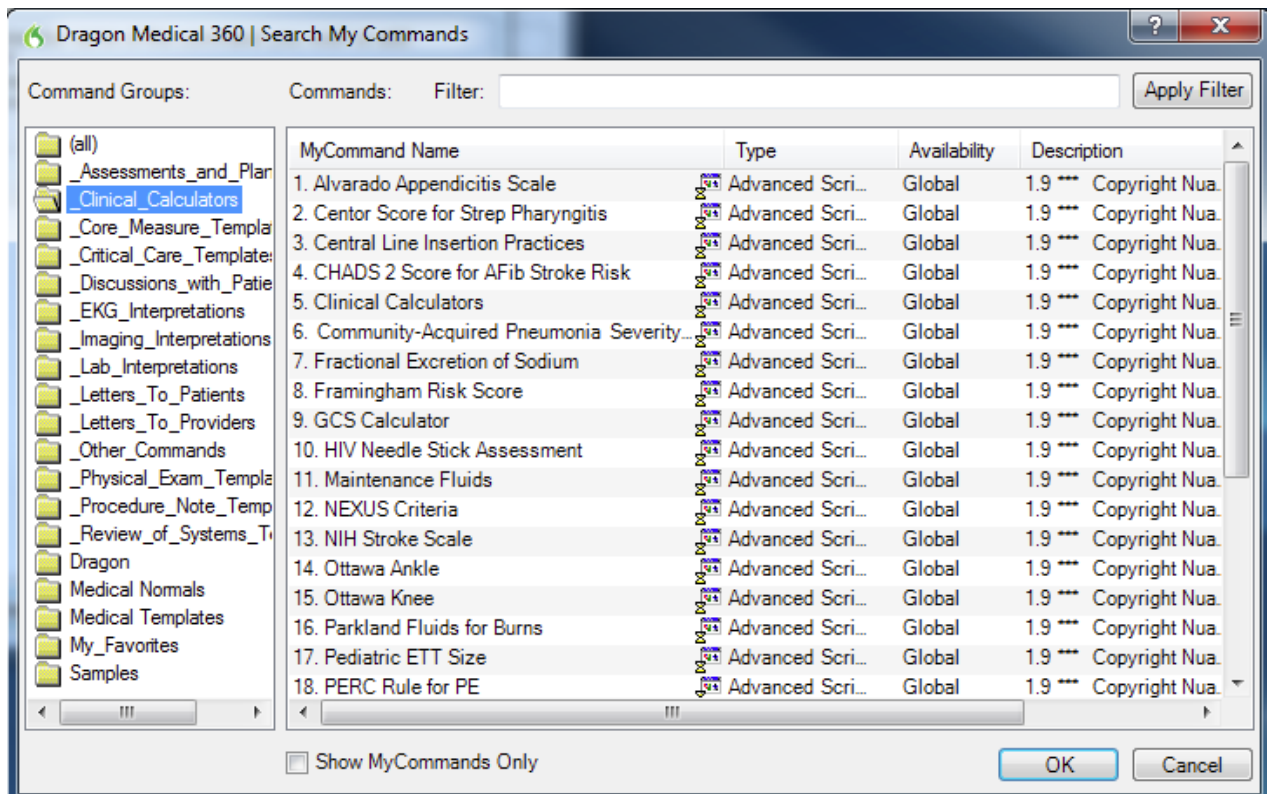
Dragon Medical 360 | Search My Commands

?

X

Command Groups:

Commands: Filter:

Apply Filter

(all)
_Assessments_and_Plar
_Clinical_Calculators
_Core_Measure_Templa
_Critical_Care_Template
_Discussions_with_Patie
_EKG_Interpretations
_Imaging_Interpretations
_Lab_Interpretations
_Letters_To_Patients
_Letters_To_Providers
_Other_Commands
_Physical_Exam_Templa
_Procedure_Note_Temp
_Review_of_Systems_T
Dragon
Medical Normals
Medical Templates
My_Favorites
Samples

| MyCommand Name | Type | Availability | Description |
|---|---|---|---|
| 1. Alvarado Appendicitis Scale | Advanced Scri... | Global | 1.9 *** Copyright Nua... |
| 2. Centor Score for Strep Pharyngitis | Advanced Scri... | Global | 1.9 *** Copyright Nua... |
| 3. Central Line Insertion Practices | Advanced Scri... | Global | 1.9 *** Copyright Nua... |
| 4. CHADS 2 Score for AFib Stroke Risk | Advanced Scri... | Global | 1.9 *** Copyright Nua... |
| 5. Clinical Calculators | Advanced Scri... | Global | 1.9 *** Copyright Nua... |
| 6. Community-Acquired Pneumonia Severity... | Advanced Scri... | Global | 1.9 *** Copyright Nua... |
| 7. Fractional Excretion of Sodium | Advanced Scri... | Global | 1.9 *** Copyright Nua... |
| 8. Framingham Risk Score | Advanced Scri... | Global | 1.9 *** Copyright Nua... |
| 9. GCS Calculator | Advanced Scri... | Global | 1.9 *** Copyright Nua... |
| 10. HIV Needle Stick Assessment | Advanced Scri... | Global | 1.9 *** Copyright Nua... |
| 11. Maintenance Fluids | Advanced Scri... | Global | 1.9 *** Copyright Nua... |
| 12. NEXUS Criteria | Advanced Scri... | Global | 1.9 *** Copyright Nua... |
| 13. NIH Stroke Scale | Advanced Scri... | Global | 1.9 *** Copyright Nua... |
| 14. Ottawa Ankle | Advanced Scri... | Global | 1.9 *** Copyright Nua... |
| 15. Ottawa Knee | Advanced Scri... | Global | 1.9 *** Copyright Nua... |
| 16. Parkland Fluids for Burns | Advanced Scri... | Global | 1.9 *** Copyright Nua... |
| 17. Pediatric ETT Size | Advanced Scri... | Global | 1.9 *** Copyright Nua... |
| 18. PERC Rule for PE | Advanced Scri... | Global | 1.9 *** Copyright Nua... |

Show MyCommands Only

OK

Cancel